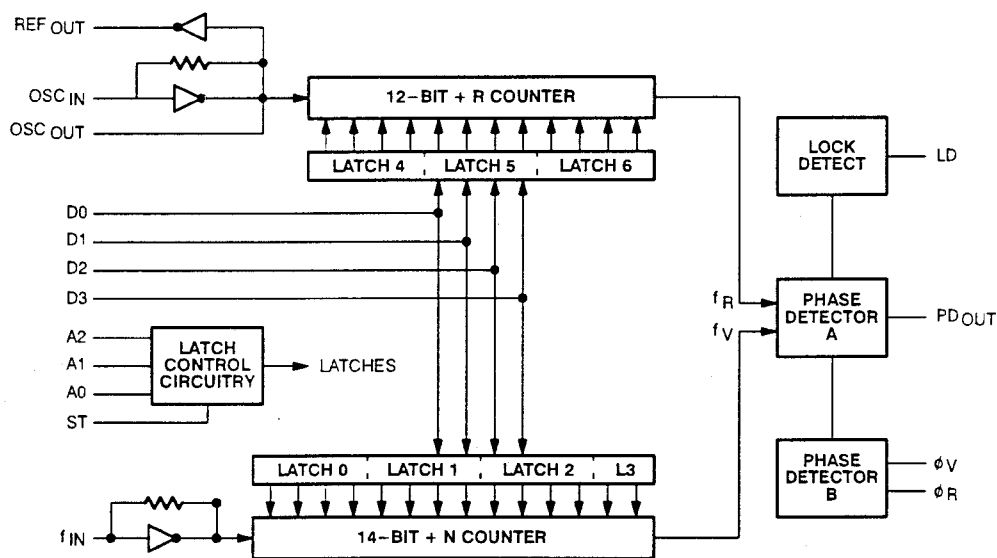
$REF_{OUT}$

$OSC_{IN}$

$OSC_{OUT}$

12-BIT ÷ R COUNTER

LATCH 4 LATCH 5 LATCH 6

LOCK DETECT

LD

D0

D1

D2

D3

$f_R$

$f_V$

PHASE DETECTOR A

$PD_{OUT}$

A2

A1

A0

ST

LATCH CONTROL CIRCUITRY

LATCHES

PHASE DETECTOR B

$\phi V$

$\phi R$

LATCH 0 LATCH 1 LATCH 2 L3

$f_{IN}$

14-BIT ÷ N COUNTER